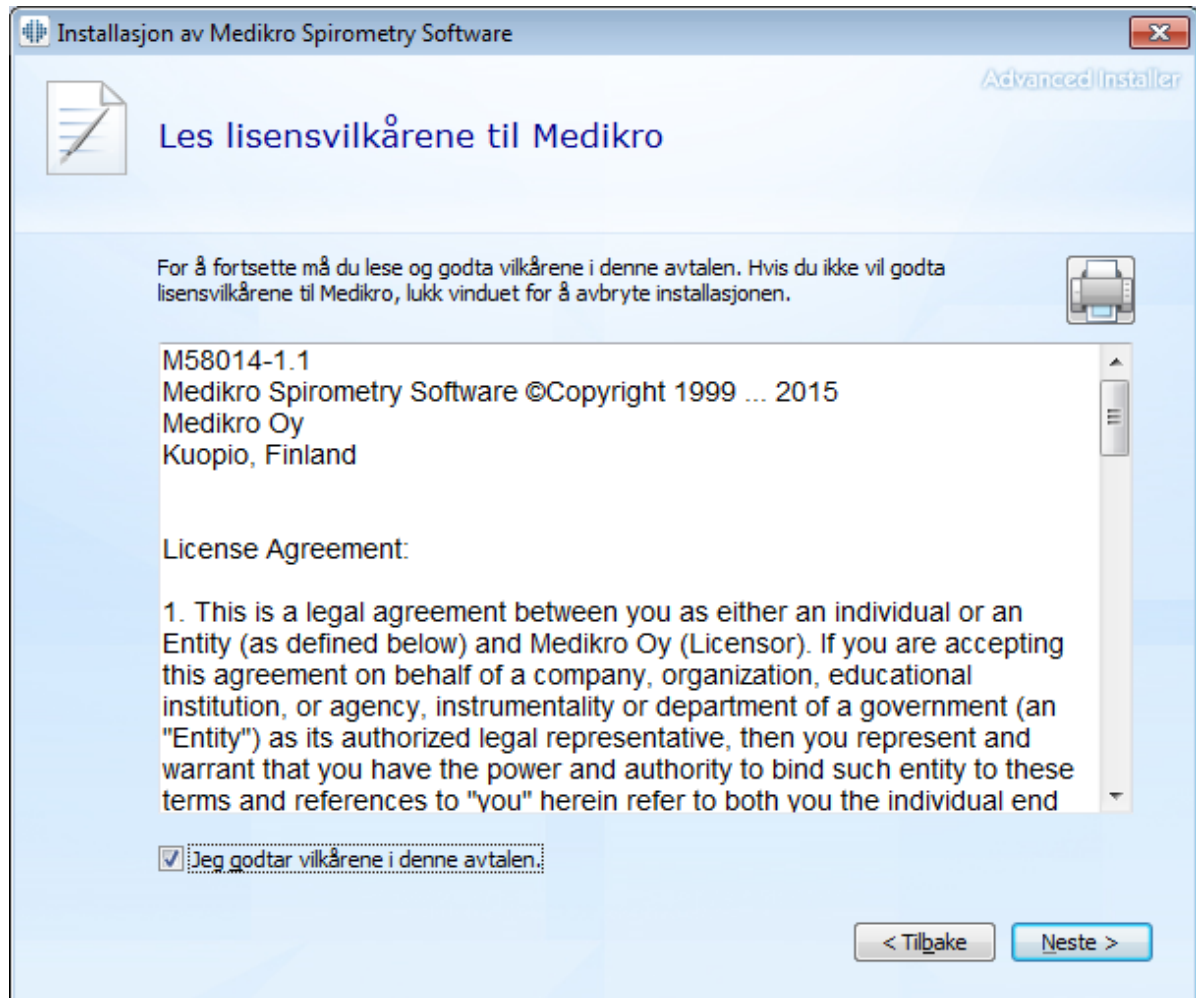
Installasjon av Medikro Spirometry Software

Advanced Installer

Les lisensvilkårene til Medikro

For å fortsette må du lese og godta vilkårene i denne avtalen. Hvis du ikke vil godta lisensvilkårene til Medikro, lukk vinduet for å avbryte installasjonen.

M58014-1.1
Medikro Spirometry Software ©Copyright 1999 ... 2015
Medikro Oy
Kuopio, Finland

License Agreement:

1. This is a legal agreement between you as either an individual or an Entity (as defined below) and Medikro Oy (Licensor). If you are accepting this agreement on behalf of a company, organization, educational institution, or agency, instrumentality or department of a government (an "Entity") as its authorized legal representative, then you represent and warrant that you have the power and authority to bind such entity to these terms and references to "you" herein refer to both you the individual end

Jeg godtar vilkårene i denne avtalen.

< Tilbake

Neste >